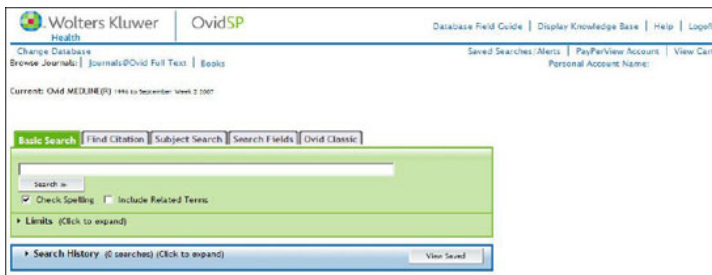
Wolters Kluwer Health | OvidSP

Database Field Guide | Display Knowledge Base | Help | Logoff

Change Database
Browse Journals: | Journals@Ovid Full Text | Books

Saved Searches/Alerts | PayPerView Account | View Cart
Personal Account Name:

Current: Ovid MEDLINE(R) 1996 to September Week 2 2007

Basic Search | Find Citation | Subject Search | Search Fields | Ovid Classic

Search »

Check Spelling  Include Related Terms

Limits (Click to expand)

Search History (0 searches) (Click to expand)

View Saved